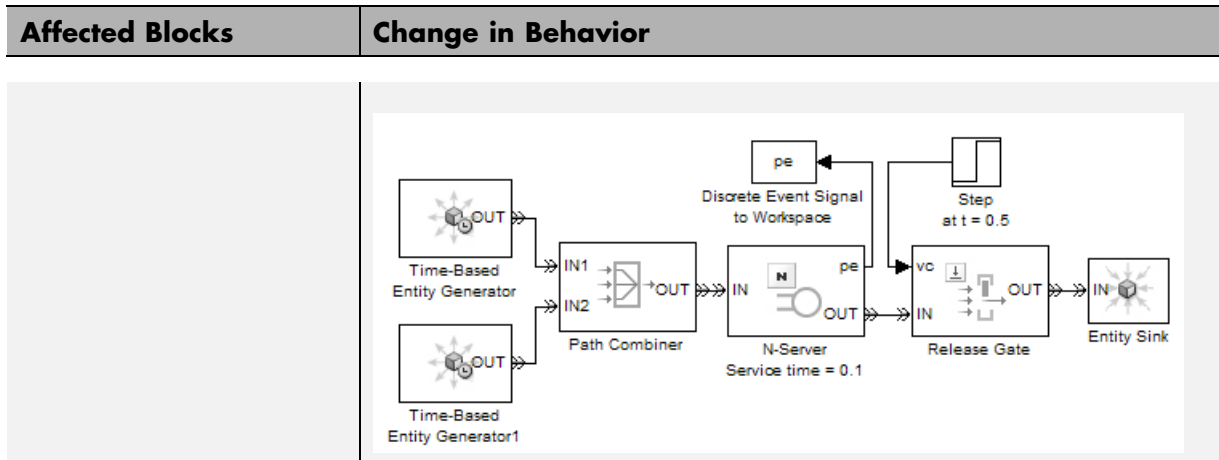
| Affected Blocks | Change in Behavior |
|---|---|
| | |

pe

Discrete Event Signal to Workspace

Step at t = 0.5

OUT

Time-Based Entity Generator

IN1

IN2

OUT

Path Combiner

IN

N

pe

OUT

N-Server Service time = 0.1

vc

IN

OUT

Release Gate

IN

Entity Sink

OUT

Time-Based Entity Generator1